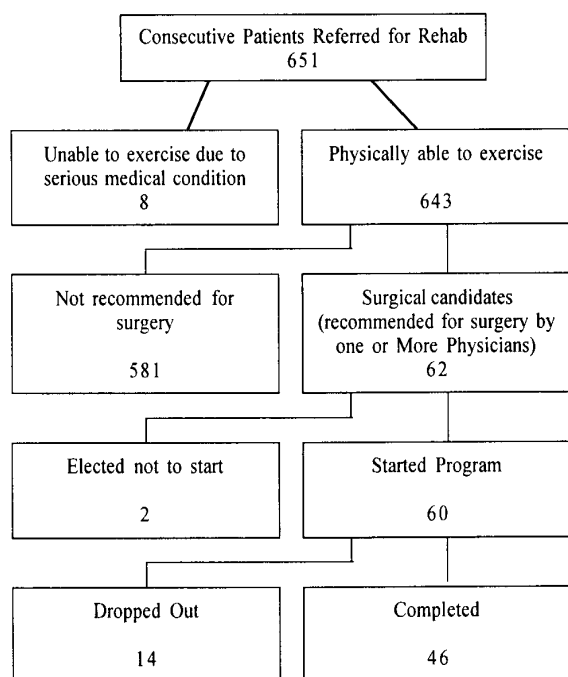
Consecutive Patients Referred for Rehab
651

Unable to exercise due to serious medical condition
8

Physically able to exercise
643

Not recommended for surgery
581

Surgical candidates (recommended for surgery by one or More Physicians)
62

Elected not to start
2

Started Program
60

Dropped Out
14

Completed
46